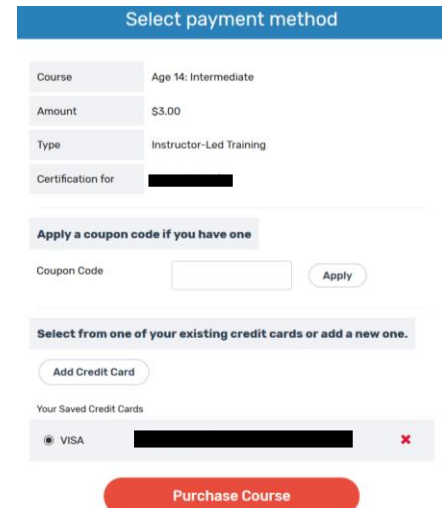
Select payment method

| Course | Age 14: Intermediate |
|---|---|
| Amount | $3.00 |
| Type | Instructor-Led Training |
| Certification for | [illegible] |

Apply a coupon code if you have one

Coupon Code

Apply

Select from one of your existing credit cards or add a new one.

Add Credit Card

Your Saved Credit Cards

VISA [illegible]

Purchase Course